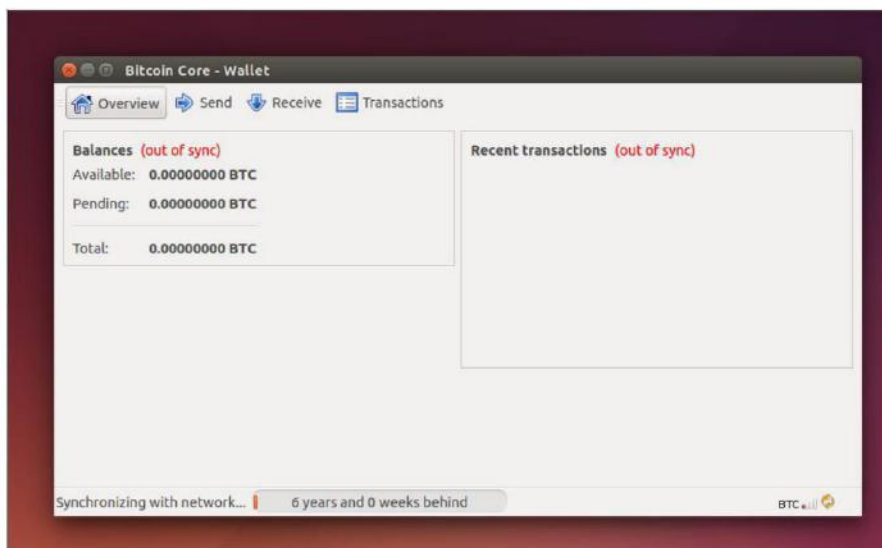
Bitcoin Core - Wallet

Overview Send Receive Transactions

Balances (out of sync)

Available: 0.00000000 BTC

Pending: 0.00000000 BTC

Total: 0.00000000 BTC

Recent transactions (out of sync)

Synchronizing with network... 6 years and 0 weeks behind

BTC